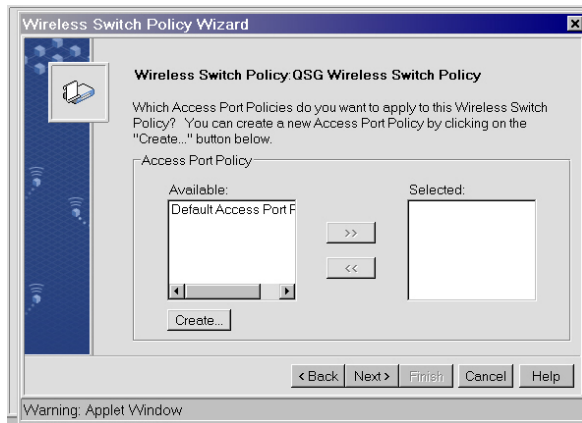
Wireless Switch Policy Wizard

Wireless Switch Policy:QSG Wireless Switch Policy

Which Access Port Policies do you want to apply to this Wireless Switch Policy? You can create a new Access Port Policy by clicking on the "Create..." button below.

Access Port Policy

Available:

Default Access Port P

>>

<<

Selected:

Create...

<Back

Next>

Finish

Cancel

Help

Warning: Applet Window